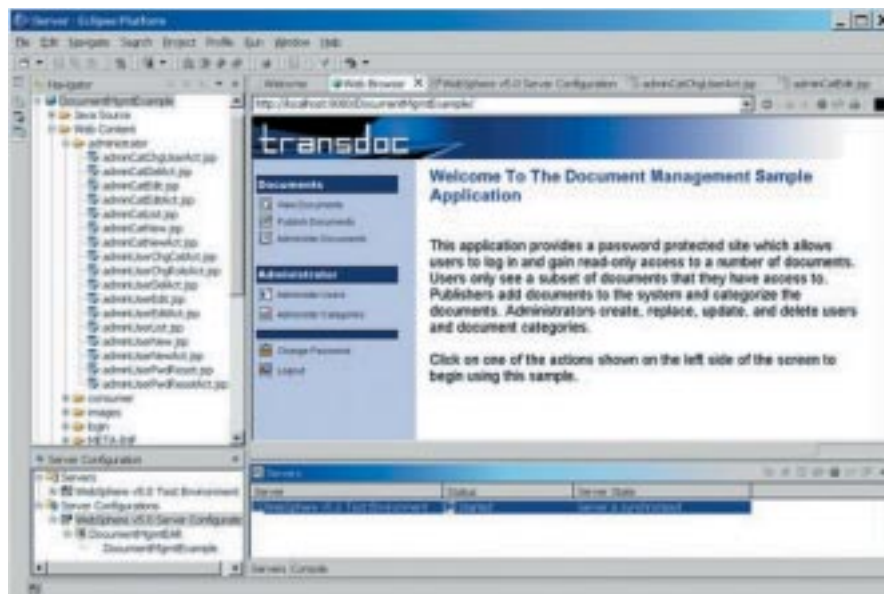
Server - Eclipse Platform

File Edit Navigate Search Project Profile Run Window Help

Navigator

DocumentMgmtExample
Java Source
Web Content
administrator
adminCatChgUserAct.jsp
adminCatDelAct.jsp
adminCatEdit.jsp
adminCatEditAct.jsp
adminCatList.jsp
adminCatNew.jsp
adminCatNewAct.jsp
adminUserChgCatAct.jsp
adminUserChgRoleAct.jsp
adminUserDelAct.jsp
adminUserEdit.jsp
adminUserEditAct.jsp
adminUserList.jsp
adminUserNew.jsp
adminUserNewAct.jsp
adminUserPwdReset.jsp
adminUserPwdResetAct.jsp
consumer
images
login
META-INF

Server Configuration

Servers
WebSphere v5.0 Test Environment
Server Configurations
WebSphere v5.0 Server Configuration
DocumentMgmtEAR
DocumentMgmtExample

Welcome | Web Browser | WebSphere v5.0 Server Configuration | adminCatChgUserAct.jsp | adminCatEdit.jsp

http://localhost:9080/DocumentMgmtExample/

transdoc

Documents
View Documents
Publish Documents
Administer Documents

Administrator
Administer Users
Administer Categories

Change Password
Logout

Welcome To The Document Management Sample Application

This application provides a password protected site which allows users to log in and gain read-only access to a number of documents. Users only see a subset of documents that they have access to. Publishers add documents to the system and categorize the documents. Administrators create, replace, update, and delete users and document categories.

Click on one of the actions shown on the left side of the screen to begin using this sample.

Servers

| Server | Status | Server State |
|---|---|---|
| WebSphere v5.0 Test Environment | Started | Server is synchronized |

Servers | Console